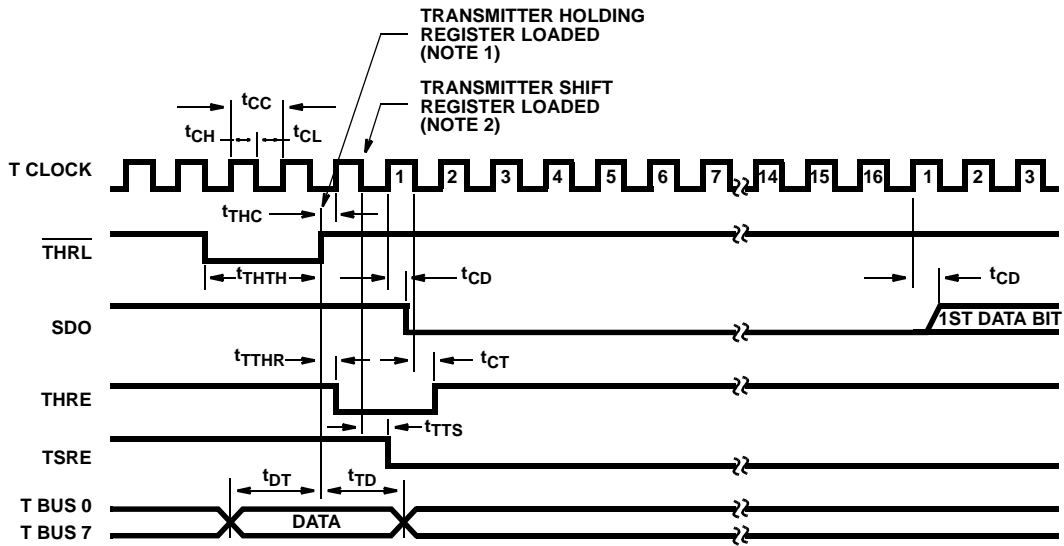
TRANSMITTER HOLDING REGISTER LOADED (NOTE 1)

TRANSMITTER SHIFT REGISTER LOADED (NOTE 2)

$t_{CC}$

$t_{CH}$

$t_{CL}$

T CLOCK

1 2 3 4 5 6 7 14 15 16 1 2 3

$t_{THC}$

$\overline{THRL}$

$t_{THTH}$

$t_{CD}$

$t_{CD}$

SDO

1ST DATA BIT

$t_{TTHR}$

$t_{CT}$

THRE

$t_{TTS}$

TSRE

$t_{DT}$

$t_{TD}$

T BUS 0

T BUS 7

DATA